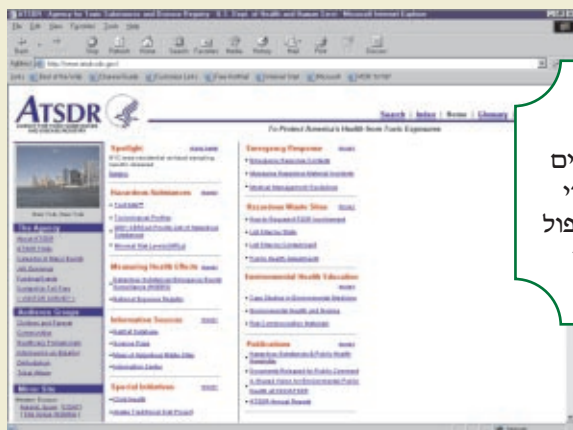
ATSDR - Agency for Toxic Substances and Disease Registry - U.S. Dept. of Health and Human Services - Microsoft Internet Explorer

File Edit View Favorites Tools Help

Back Forward Stop Refresh Home Search Favorites Media History Mail Print Edit Discuss

Address http://www.atsdr.cdc.gov/

Links Best of the Web Channel Guide Customize Links Free Hotmail Internet Start Microsoft MSN Today

ATSDR

Search | Index | Home | Glossary

To Protect America's Health from Toxic Exposures

Spotlight

Hazardous Substances

ToxFAQs
Toxicological Profiles

Measuring Health Effects

Information Sources

Special Initiatives

Emergency Response

Hazardous Waste Sites

Environmental Health Education

Publications

New York, New York

The Agency
About ATSDR

Audience Groups

More Site

ים
י
פול
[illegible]